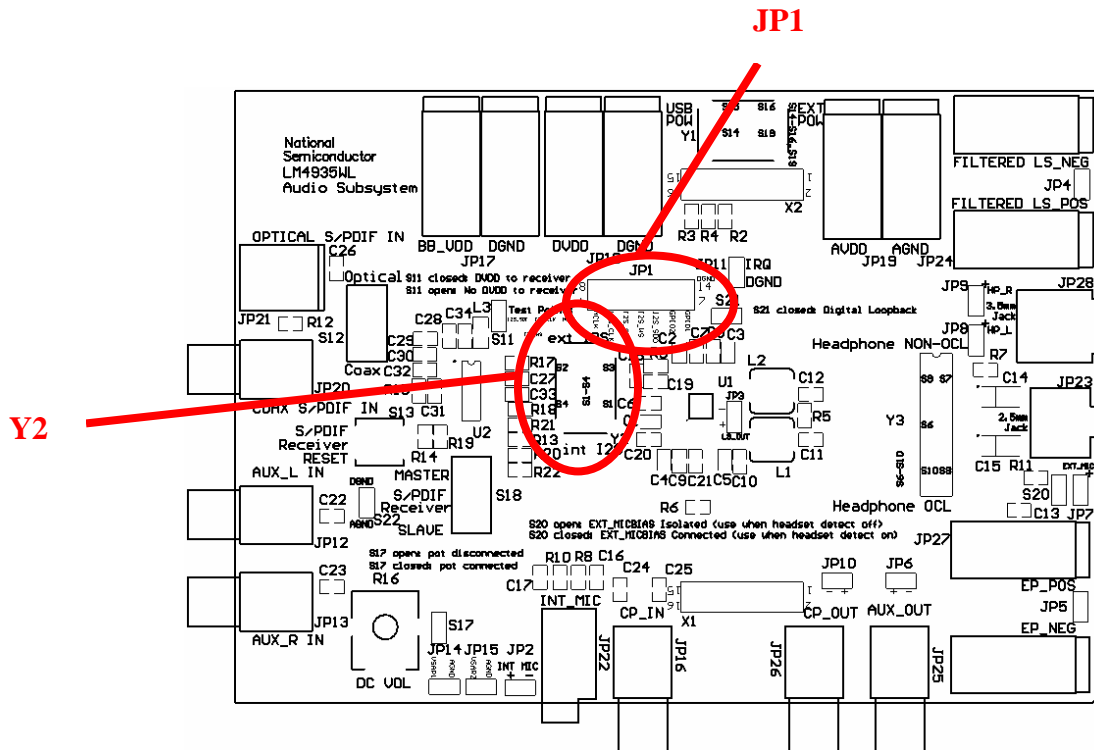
JP1

Y2

National Semiconductor LM4935WL Audio Subsystem

USB POW
Y1
S13 S16
S14 S18
EXT POW
S15
X2
R3 R4 R2

FILTERED LS_NEG
JP4
FILTERED LS_POS

BB_VDD DGND
JP17
DVDD DGND
JP18
AVDD AGND
JP19 JP24

OPTICAL S/PDIF IN
C26
Optical
S11 closed: DVDD to receiver
S11 open: No DVDD to receiver
JP1
JP11 IRQ DGND
14
7
S21
S21 closed: Digital Loopback
JP21 R12
S12
C28 C34 L3
Test Pt
S11
ext I2S
C2
C7 C3
JP9 HP_R 3.5mm Jack HP_L
JP28
JP8
Headphone NON-OCL
R7
C29 C30 C32
Coax
R17 C27 C33 R18 R21 R13 R20 R22
S2 S3
S1-S4
S4
C19
U1
L2
C12
C14
JP23
JP20
COAX S/PDIF IN
S13 C31
C6
JP3
LS_OUT
R5
2.5mm Jack
S/PDIF Receiver RESET
R14 R19 U2
int I2S
C11
Y3
S8 S7 S6 S1088 S6-S10
MASTER
C20
C4C9C21C5C10
L1
C15 R11
EXT_MIC
AUX_L IN
S/PDIF Receiver SLAVE
S18
S20
C22
DGND AGND
S22
R6
Headphone OCL
C13 JP7
S20 open: EXT_MICBIAS Isolated (use when headset detect off)
S20 closed: EXT_MICBIAS Connected (use when headset detect on)
JP12
JP27
S17 open: pot disconnected
S17 closed: pot connected
C23
R10 R8 C16
C17
C24 C25
JP10
JP6
EP_POS
R16
INT_MIC
X1
JP5
JP13
AUX_R IN
S17
CP_IN
CP_OUT
AUX_OUT
EP_NEG
JP14 JP15 JP2
INT MIC
+ -
DC VOL
JP22 JP16 JP26 JP25